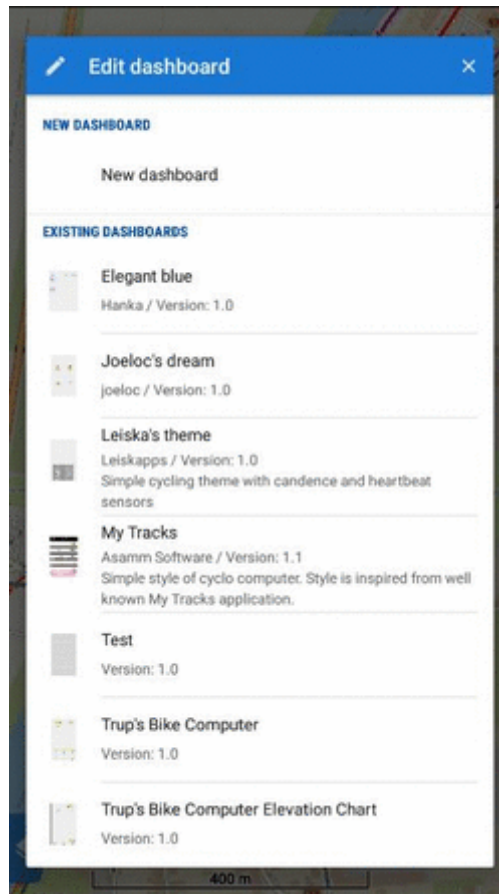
Edit dashboard ×

NEW DASHBOARD

New dashboard

EXISTING DASHBOARDS

Elegant blue
Hanka / Version: 1.0

Joeloc's dream
joeloc / Version: 1.0

Leiska's theme
Leiskapps / Version: 1.0
Simple cycling theme with candence and heartbeat sensors

My Tracks
Asamm Software / Version: 1.1
Simple style of cyclo computer. Style is inspired from well known My Tracks application.

Test
Version: 1.0

Trup's Bike Computer
Version: 1.0

Trup's Bike Computer Elevation Chart
Version: 1.0

400 m